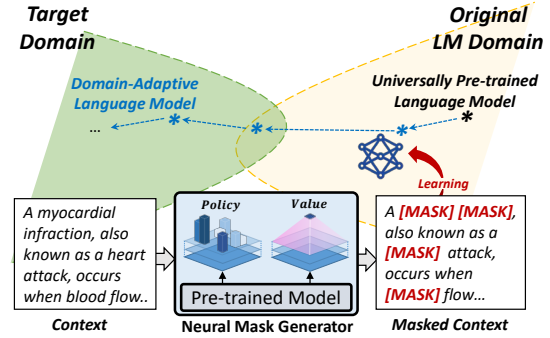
Target Domain

Original LM Domain

Domain-Adaptive Language Model

Universally Pre-trained Language Model

...

Learning

A myocardial infraction, also known as a heart attack, occurs when blood flow..

Policy

Value

Pre-trained Model

A [MASK] [MASK], also known as a [MASK] attack, occurs when [MASK] flow...

Context

Neural Mask Generator

Masked Context